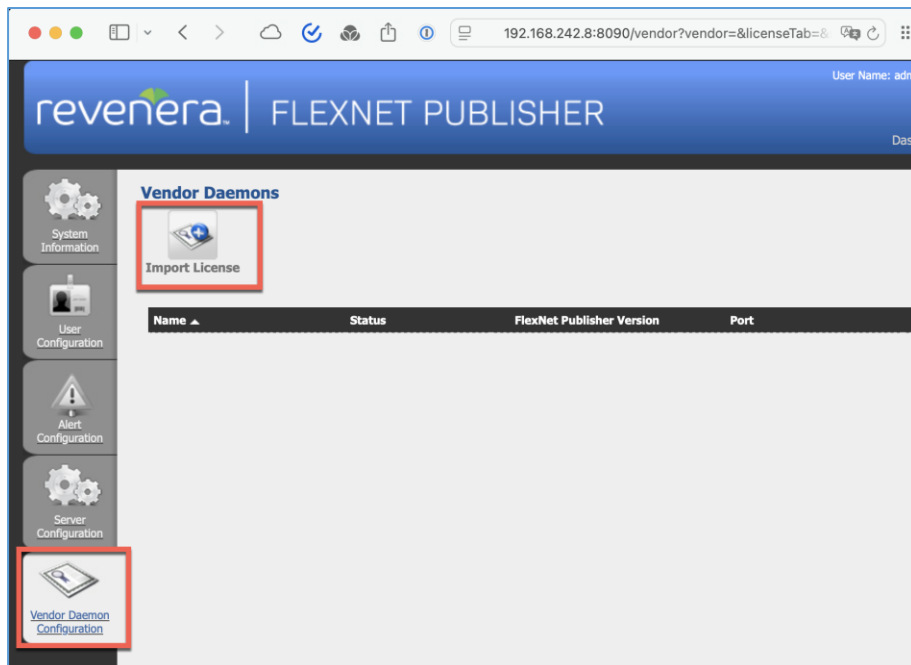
192.168.242.8:8090/vendor?vendor=&licenseTab=&

User Name: adn

revenera. FLEXNET PUBLISHER

Das

System Information

User Configuration

Alert Configuration

Server Configuration

Vendor Daemon Configuration

Vendor Daemons

Import License

| Name ▲ | Status | FlexNet Publisher Version | Port |
|---|---|---|---|